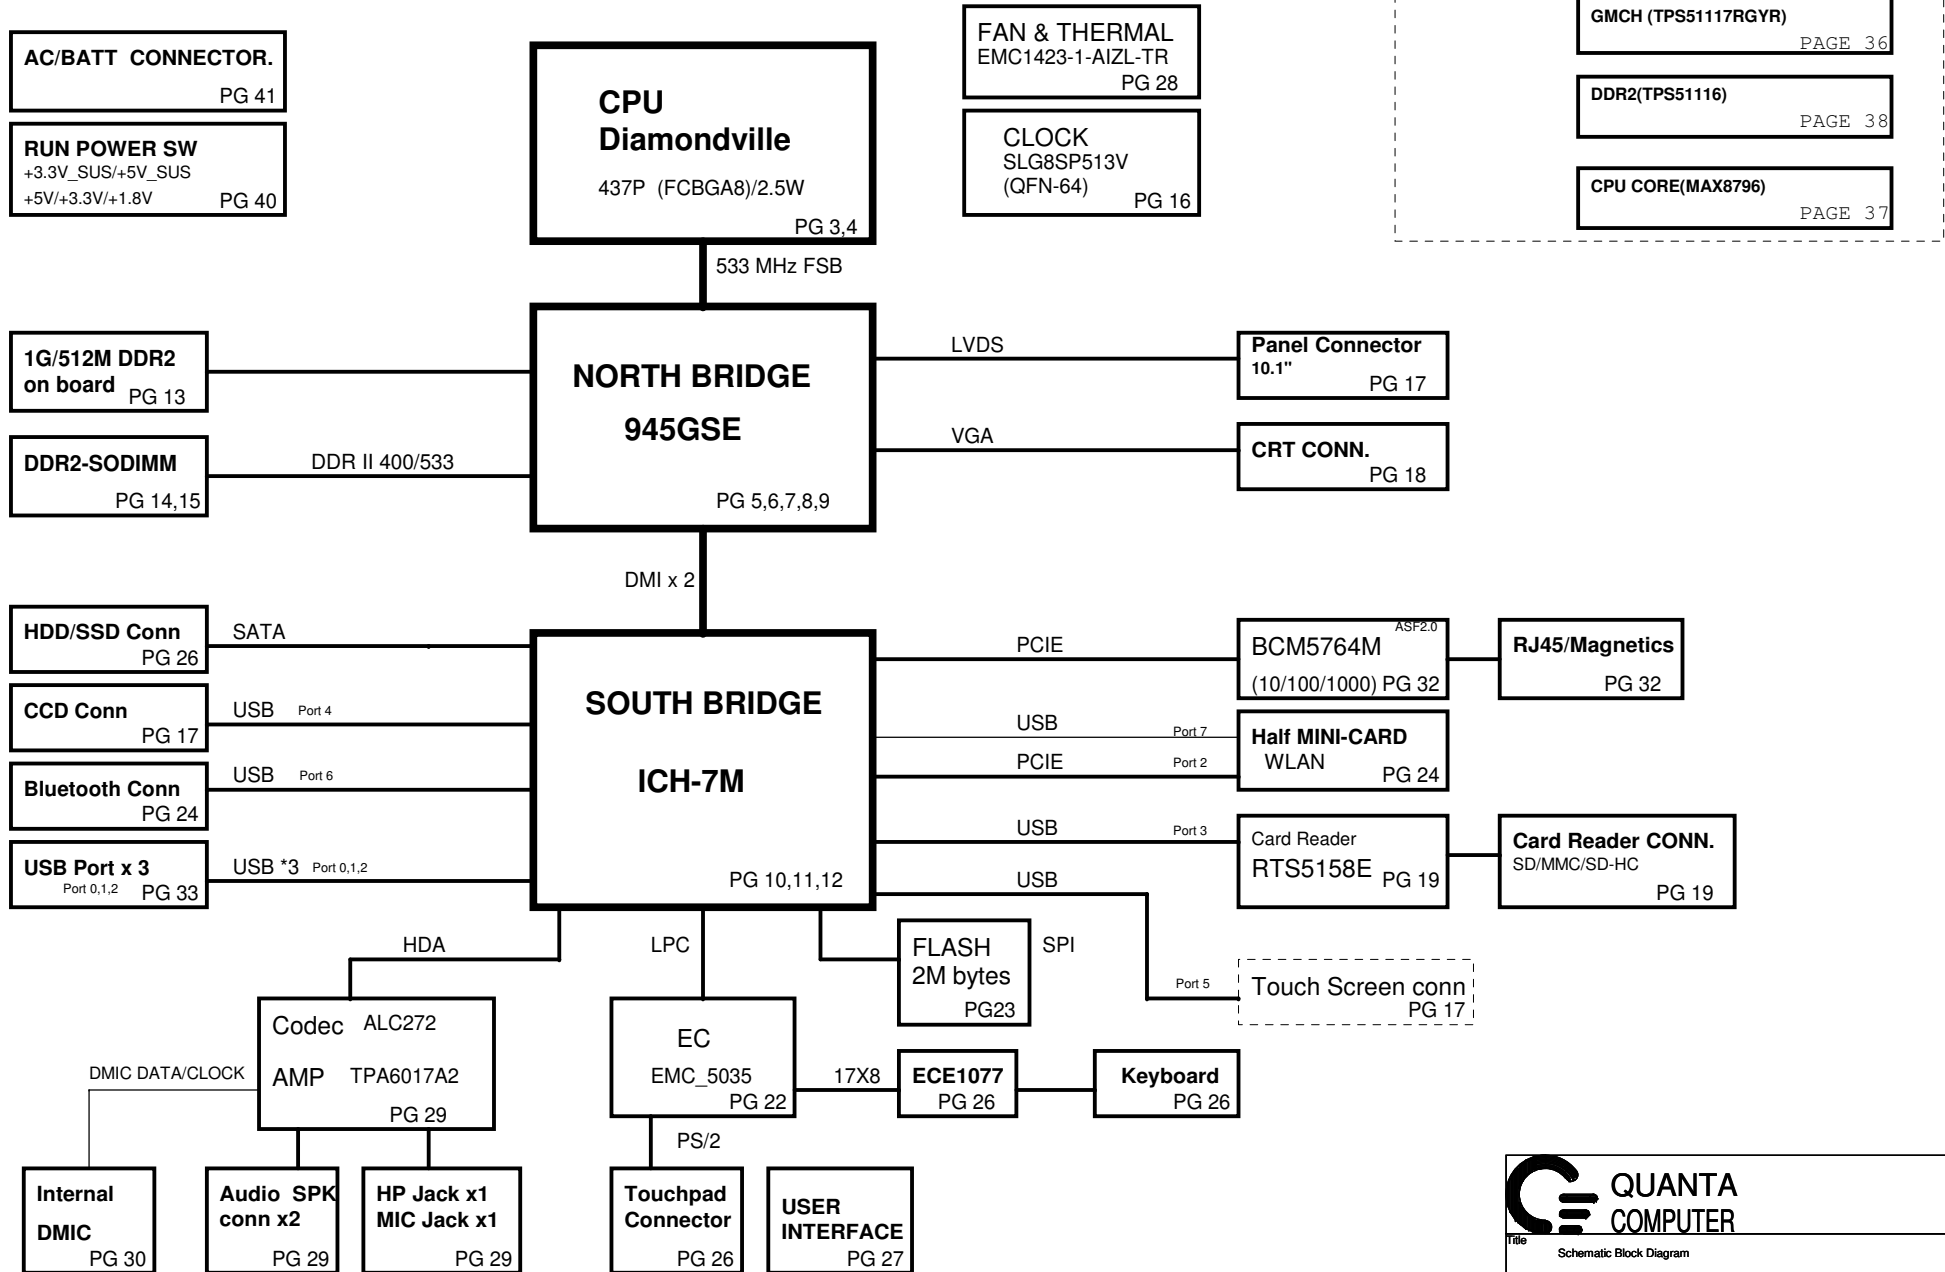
AC/BATT CONNECTOR.
PG 41

RUN POWER SW
+3.3V_SUS/+5V_SUS
+5V/+3.3V/+1.8V
PG 40

CPU
Diamondville
437P (FCBGA8)/2.5W
PG 3,4

FAN & THERMAL
EMC1423-1-AIZL-TR
PG 28

CLOCK
SLG8SP513V
(QFN-64)
PG 16

GMCH (TPS51117RGYR)
PAGE 36

DDR2(TPS51116)
PAGE 38

CPU CORE(MAX8796)
PAGE 37

533 MHz FSB

1G/512M DDR2
on board
PG 13

NORTH BRIDGE
945GSE
PG 5,6,7,8,9

LVDS

Panel Connector
10.1"
PG 17

VGA

CRT CONN.
PG 18

DDR2-SODIMM
PG 14,15

DDR II 400/533

DMI x 2

HDD/SSD Conn
PG 26

SATA

SOUTH BRIDGE
ICH-7M
PG 10,11,12

PCIE

BCM5764M
ASF2.0
(10/100/1000) PG 32

RJ45/Magnetics
PG 32

CCD Conn
PG 17

USB Port 4

USB
Port 7

Half MINI-CARD
WLAN
PG 24

PCIE
Port 2

Bluetooth Conn
PG 24

USB Port 6

USB
Port 3

Card Reader
RTS5158E PG 19

Card Reader CONN.
SD/MMC/SD-HC
PG 19

USB Port x 3
Port 0,1,2
PG 33

USB *3 Port 0,1,2

USB

HDA

LPC

FLASH
2M bytes
PG23

SPI

Port 5

Touch Screen conn
PG 17

Codec ALC272
AMP TPA6017A2
PG 29

DMIC DATA/CLOCK

EC
EMC_5035
PG 22

17X8

ECE1077
PG 26

Keyboard
PG 26

PS/2

Internal
DMIC
PG 30

Audio SPK
conn x2
PG 29

HP Jack x1
MIC Jack x1
PG 29

Touchpad
Connector
PG 26

USER
INTERFACE
PG 27

QUANTA
COMPUTER
Title
Schematic Block Diagram